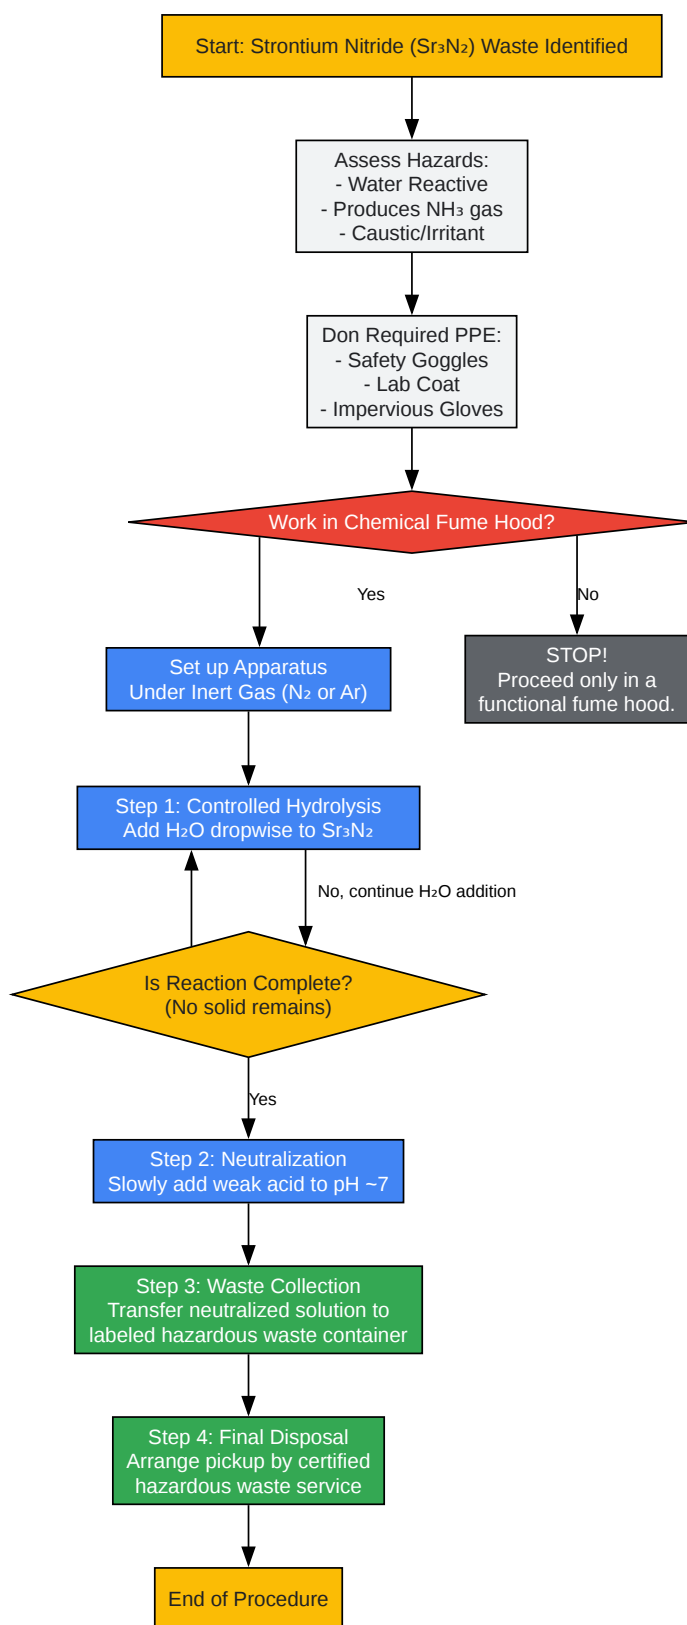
Start: Strontium Nitride ($Sr_3N_2$) Waste Identified

Assess Hazards:
- Water Reactive
- Produces $NH_3$ gas
- Caustic/Irritant

Don Required PPE:
- Safety Goggles
- Lab Coat
- Impervious Gloves

Work in Chemical Fume Hood?

Yes

No

STOP!
Proceed only in a functional fume hood.

Set up Apparatus
Under Inert Gas ($N_2$ or Ar)

Step 1: Controlled Hydrolysis
Add $H_2O$ dropwise to $Sr_3N_2$

No, continue $H_2O$ addition

Is Reaction Complete?
(No solid remains)

Yes

Step 2: Neutralization
Slowly add weak acid to pH ~7

Step 3: Waste Collection
Transfer neutralized solution to labeled hazardous waste container

Step 4: Final Disposal
Arrange pickup by certified hazardous waste service

End of Procedure